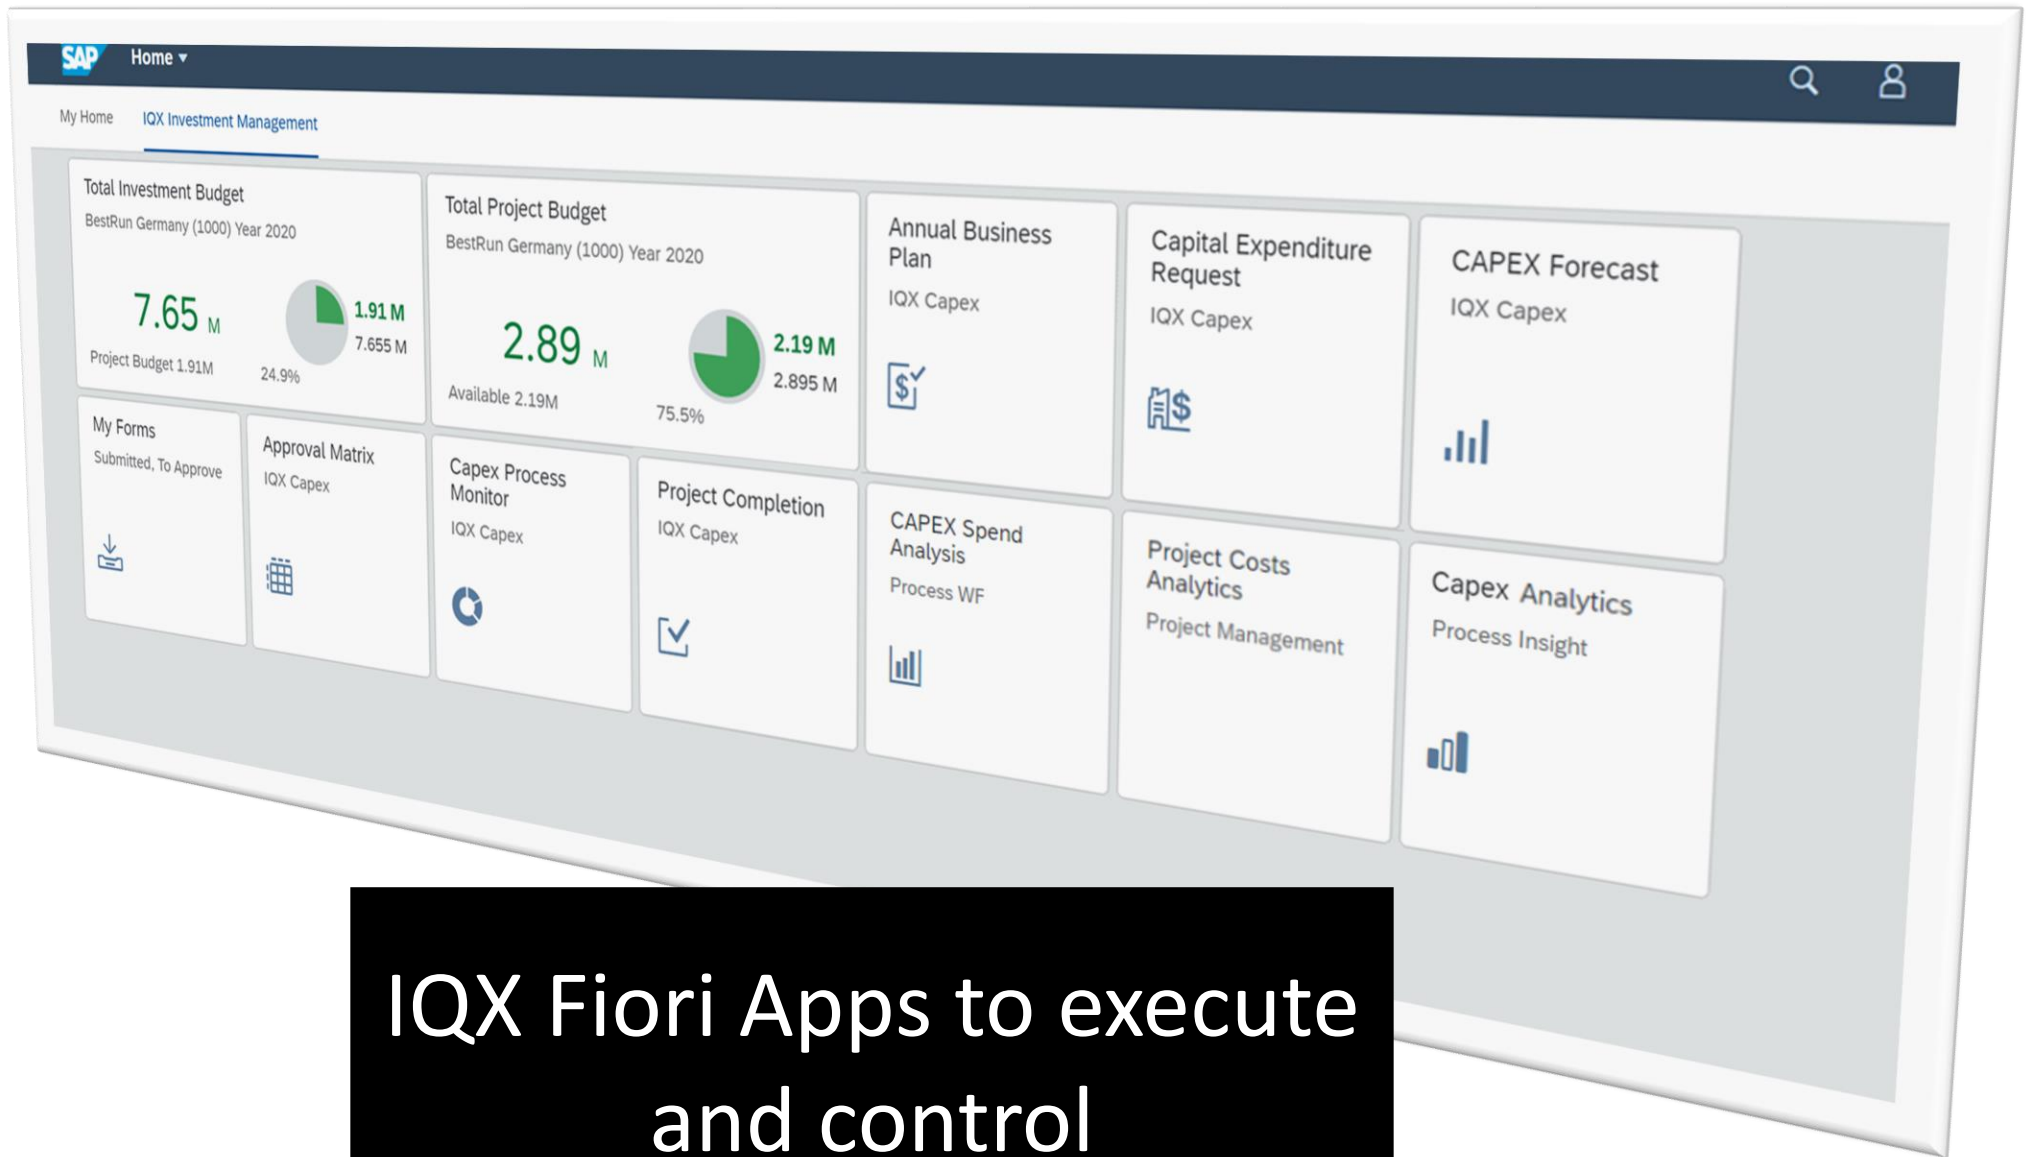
SAP Home ▾

My Home IQX Investment Management

Total Investment Budget
BestRun Germany (1000) Year 2020
7.65 M
Project Budget 1.91M
1.91 M
7.655 M
24.9%

Total Project Budget
BestRun Germany (1000) Year 2020
2.89 M
Available 2.19M
2.19 M
2.895 M
75.5%

Annual Business Plan
IQX Capex

Capital Expenditure Request
IQX Capex

CAPEX Forecast
IQX Capex

My Forms
Submitted, To Approve

Approval Matrix
IQX Capex

Capex Process Monitor
IQX Capex

Project Completion
IQX Capex

CAPEX Spend Analysis
Process WF

Project Costs Analytics
Project Management

Capex Analytics
Process Insight

IQX Fiori Apps to execute and control